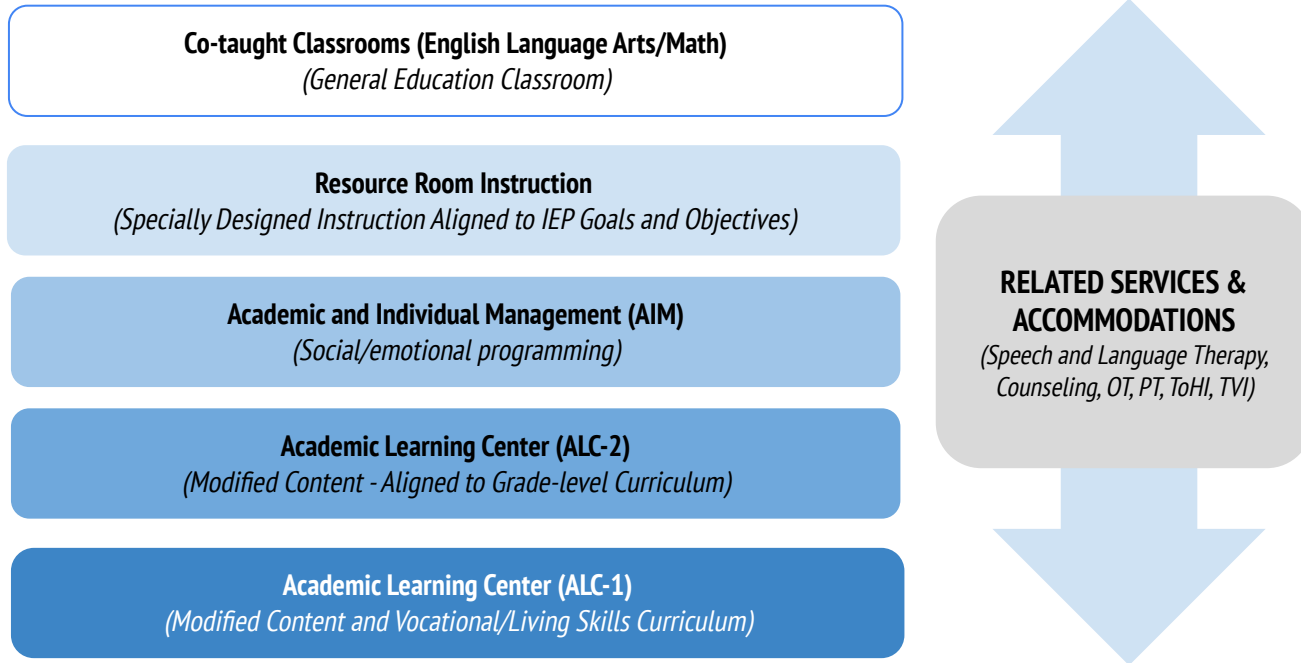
Co-taught Classrooms (English Language Arts/Math)
(General Education Classroom)

Resource Room Instruction
(Specially Designed Instruction Aligned to IEP Goals and Objectives)

Academic and Individual Management (AIM)
(Social/emotional programming)

Academic Learning Center (ALC-2)
(Modified Content - Aligned to Grade-level Curriculum)

Academic Learning Center (ALC-1)
(Modified Content and Vocational/Living Skills Curriculum)

RELATED SERVICES & ACCOMMODATIONS
(Speech and Language Therapy, Counseling, OT, PT, ToHI, TVI)